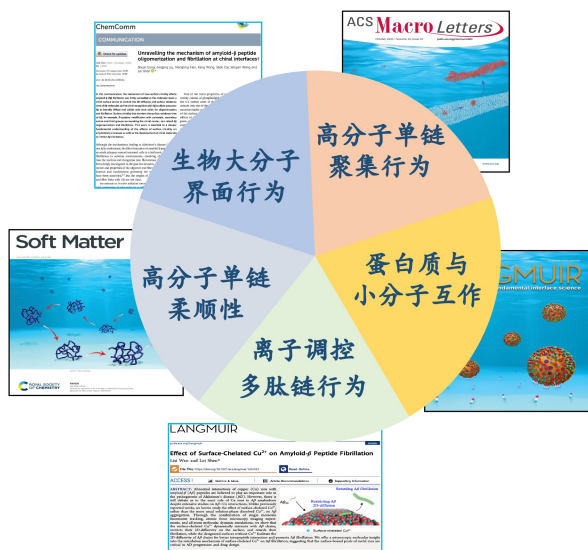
ChemComm

COMMUNICATION

Unravelling the mechanism of amyloid-β peptide oligomerization and fibrillation at chiral interfaces

ACS Macro Letters

Soft Matter

ROYAL SOCIETY OF CHEMISTRY

LANGMUIR

undamental interface science

生物大分子界面行为

高分子单链聚集行为

蛋白质与小分子互作

高分子单链柔顺性

离子调控多肽链行为

LANGMUIR

Effect of Surface-Chelated $Cu^{2+}$ on Amyloid-β Peptide Fibrillation

Lin Wen and Lei Shen

Read Online

ACCESS

Metrics & More

Article Recommendations

Supporting Information

ABSTRACT:

Promoting Aβ aggregation

Surface-chelated $Cu^{2+}$